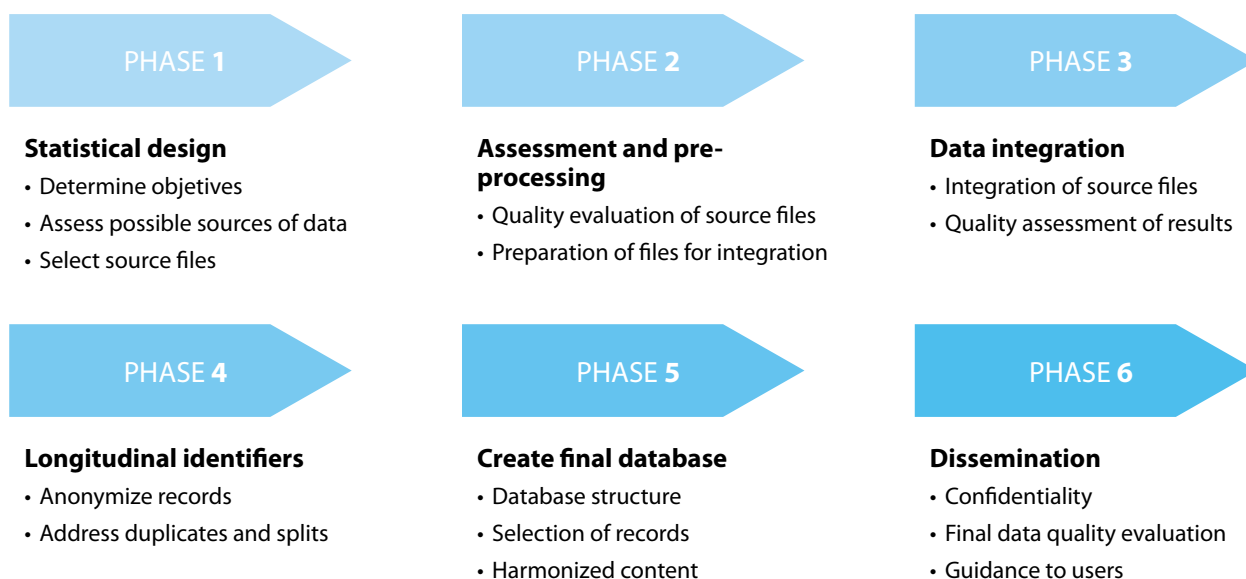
PHASE **1**

**Statistical design**

- Determine objetives
- Assess possible sources of data
- Select source files

PHASE **2**

**Assessment and preprocessing**

- Quality evaluation of source files
- Preparation of files for integration

PHASE **3**

**Data integration**

- Integration of source files
- Quality assessment of results

PHASE **4**

**Longitudinal identifiers**

- Anonymize records
- Address duplicates and splits

PHASE **5**

**Create final database**

- Database structure
- Selection of records
- Harmonized content

PHASE **6**

**Dissemination**

- Confidentiality
- Final data quality evaluation
- Guidance to users